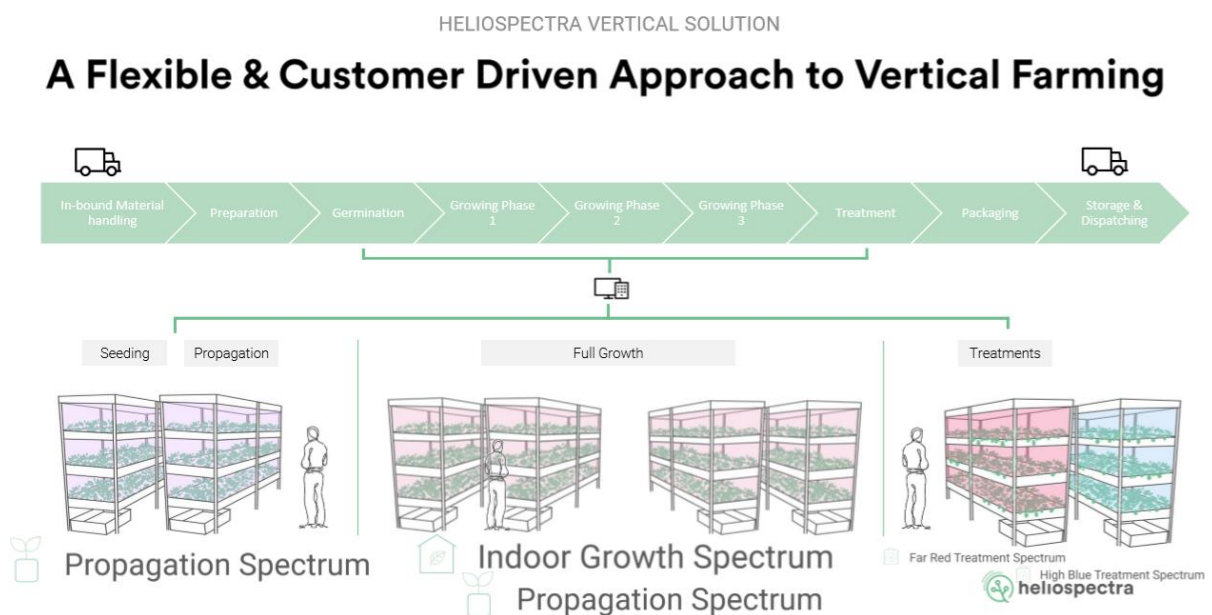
HELIOSPECTRA VERTICAL SOLUTION

A Flexible & Customer Driven Approach to Vertical Farming

In-bound Material handling

Preparation

Germination

Growing Phase 1

Growing Phase 2

Growing Phase 3

Treatment

Packaging

Storage & Dispatching

Seeding

Propagation

Full Growth

Treatments

Propagation Spectrum

Indoor Growth Spectrum

Propagation Spectrum

Far Red Treatment Spectrum

High Blue Treatment Spectrum

heliospectra